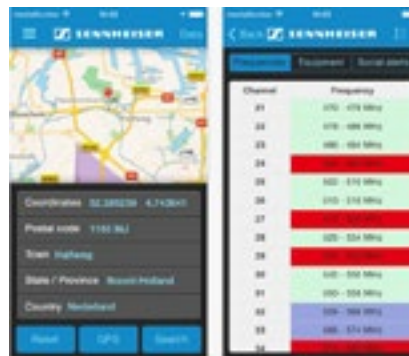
SENNHEISER Done

Coordinates 52.385239 4.714361

Postal code 1165 MJ

Town Halfweg

State / Province Noord-Holland

Country Nederland

Reset GPS Search

Back SENNHEISER

Frequencies Equipment Social alerts

| Channel | Frequency |
|---|---|
| 21 | 470 - 478 MHz |
| 22 | 478 - 486 MHz |
| 23 | 486 - 494 MHz |
| 24 | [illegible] |
| 25 | 502 - 510 MHz |
| 26 | 510 - 518 MHz |
| 27 | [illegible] |
| 28 | 526 - 534 MHz |
| 29 | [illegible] |
| 30 | 542 - 550 MHz |
| 31 | 550 - 558 MHz |
| 32 | 558 - 566 MHz |
| 33 | 566 - 574 MHz |
| 34 | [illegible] |